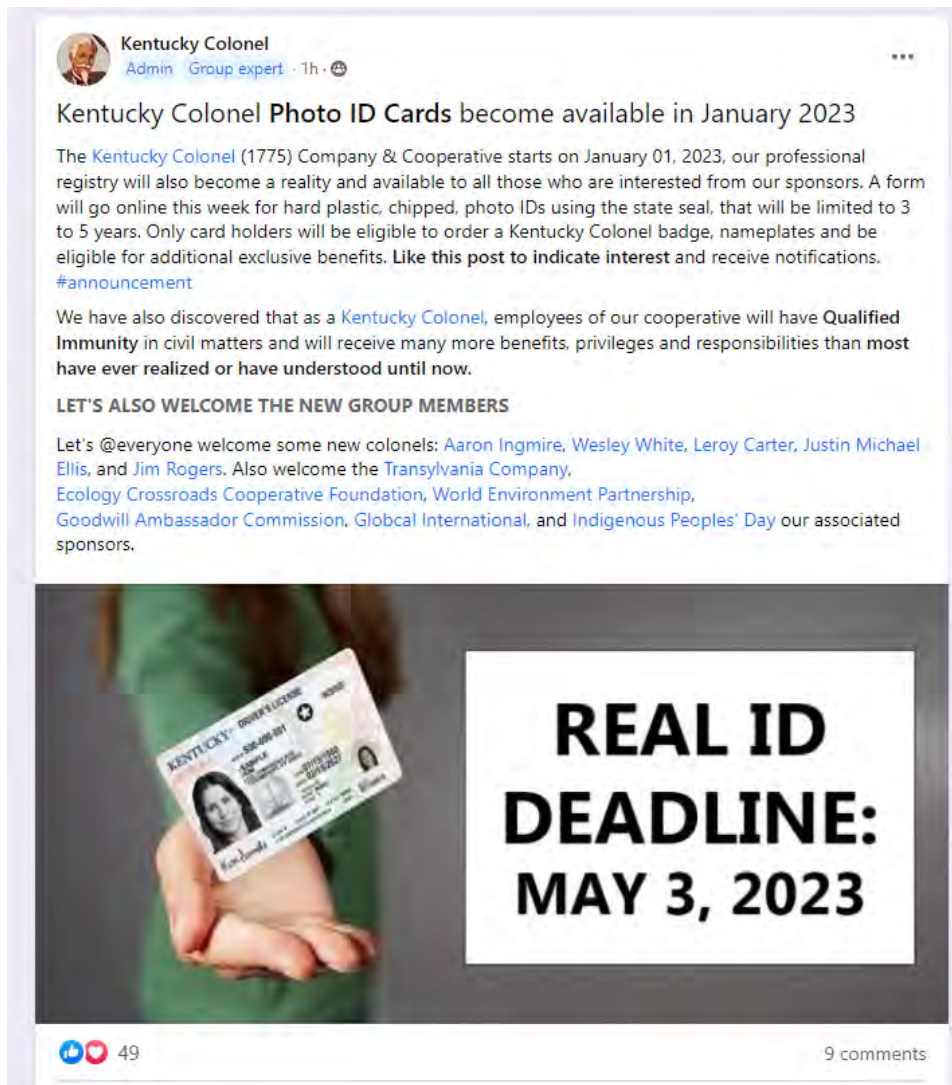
Kentucky Colonel
Admin Group expert · 1h ·

...

Kentucky Colonel Photo ID Cards become available in January 2023

The Kentucky Colonel (1775) Company & Cooperative starts on January 01, 2023, our professional registry will also become a reality and available to all those who are interested from our sponsors. A form will go online this week for hard plastic, chipped, photo IDs using the state seal, that will be limited to 3 to 5 years. Only card holders will be eligible to order a Kentucky Colonel badge, nameplates and be eligible for additional exclusive benefits. Like this post to indicate interest and receive notifications. #announcement

We have also discovered that as a Kentucky Colonel, employees of our cooperative will have Qualified Immunity in civil matters and will receive many more benefits, privileges and responsibilities than most have ever realized or have understood until now.

LET'S ALSO WELCOME THE NEW GROUP MEMBERS

Let's @everyone welcome some new colonels: Aaron Ingmire, Wesley White, Leroy Carter, Justin Michael Ellis, and Jim Rogers. Also welcome the Transylvania Company, Ecology Crossroads Cooperative Foundation, World Environment Partnership, Goodwill Ambassador Commission, Globcal International, and Indigenous Peoples' Day our associated sponsors.

KENTUCKY DRIVER'S LICENSE

REAL ID DEADLINE: MAY 3, 2023

49

9 comments